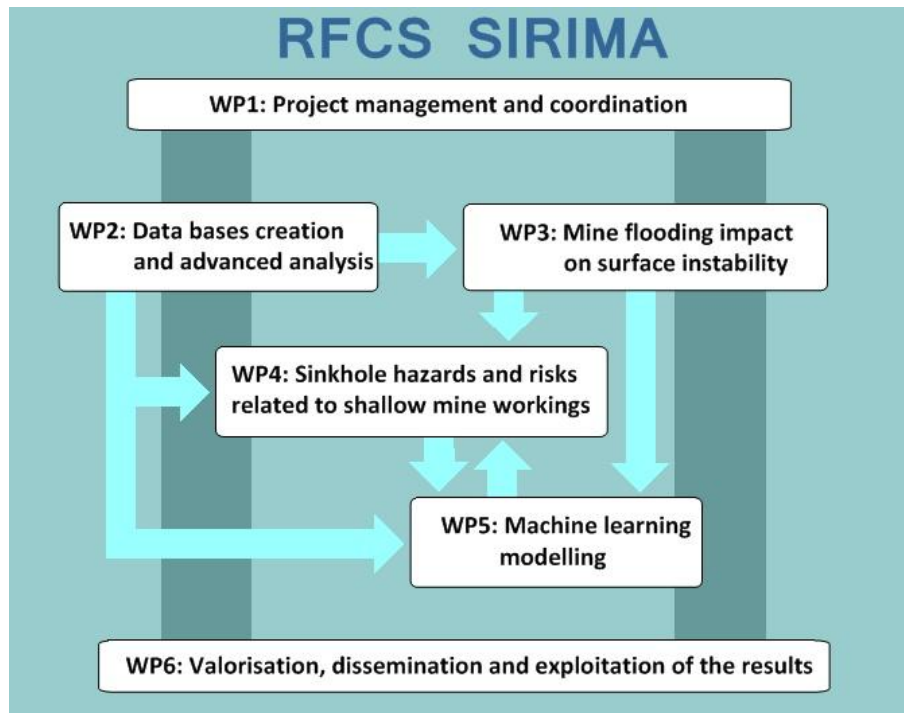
RFCS SIRIMA

WP1: Project management and coordination

WP2: Data bases creation and advanced analysis

WP3: Mine flooding impact on surface instability

WP4: Sinkhole hazards and risks related to shallow mine workings

WP5: Machine learning modelling

WP6: Valorisation, dissemination and exploitation of the results